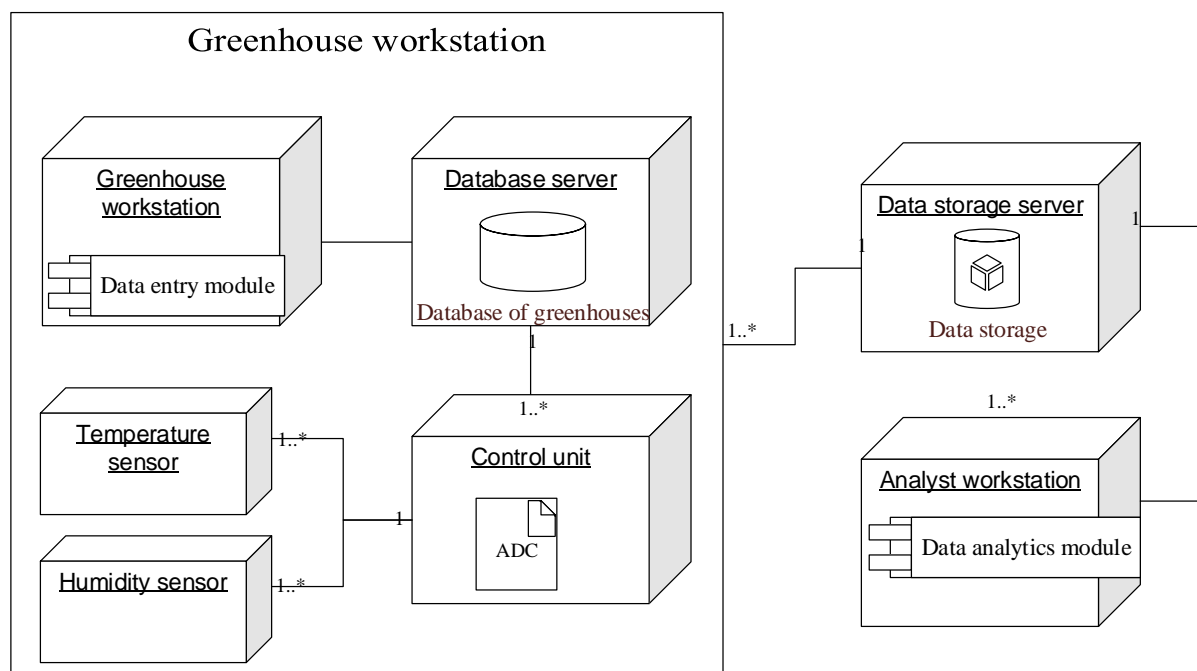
Greenhouse workstation

Greenhouse workstation

Data entry module

Database server

Database of greenhouses

1

1..*

Temperature sensor

1..*

Control unit

1

ADC

Humidity sensor

1..*

1..*

Data storage server

1

1

Data storage

1..*

Analyst workstation

Data analytics module